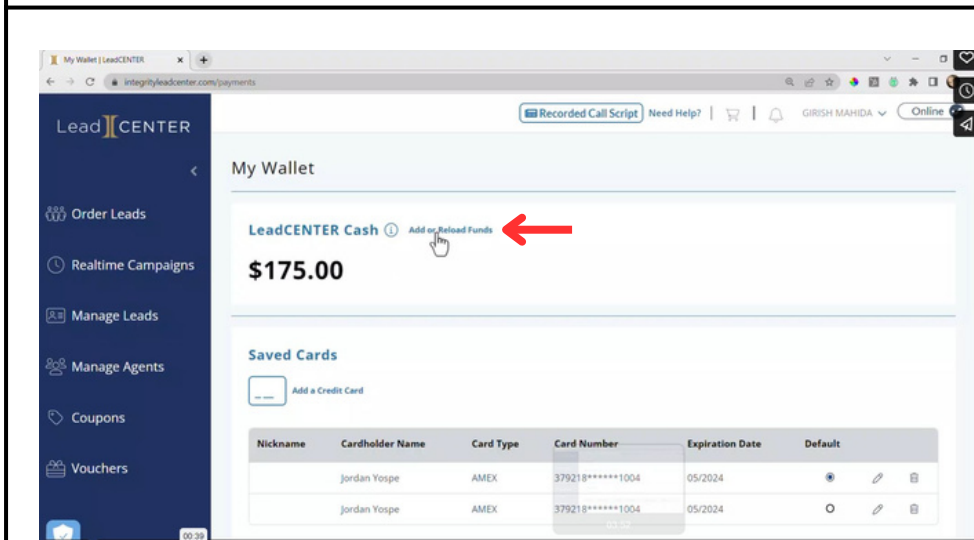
My Wallet | LeadCENTER

integrityleadcenter.com/payments

Lead CENTER

Recorded Call Script Need Help? GIRISH MAHIDA Online

Order Leads

Realtime Campaigns

Manage Leads

Manage Agents

Coupons

Vouchers

00:39

My Wallet

LeadCENTER Cash Add or Reload Funds

$175.00

Saved Cards

Add a Credit Card

| Nickname | Cardholder Name | Card Type | Card Number | Expiration Date | Default |
|---|---|---|---|---|---|
| | Jordan Yospe | AMEX | 379218******1004 | 05/2024 | |
| | Jordan Yospe | AMEX | 379218******1004 | 05/2024 | |